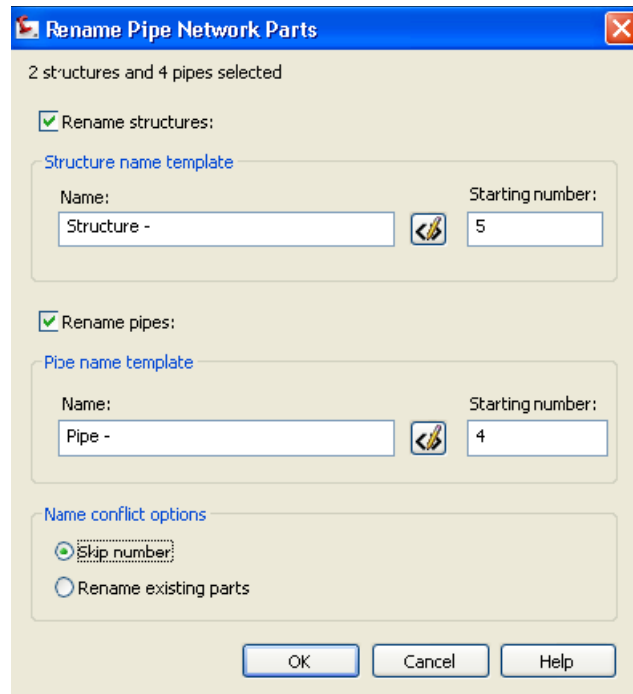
Rename Pipe Network Parts

2 structures and 4 pipes selected

Rename structures:

Structure name template

Name:

Structure -

Starting number:

5

Rename pipes:

Pipe name template

Name:

Pipe -

Starting number:

4

Name conflict options

Skip number

Rename existing parts

OK

Cancel

Help